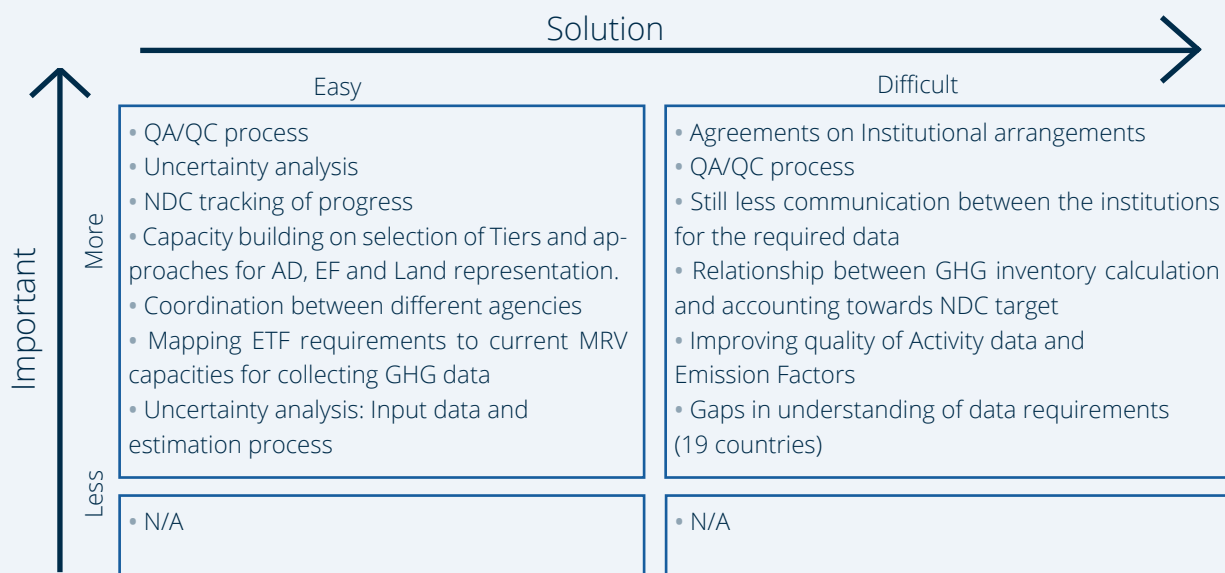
Solution

Important

Easy

Difficult

More

• QA/QC process
• Uncertainty analysis
• NDC tracking of progress
• Capacity building on selection of Tiers and approaches for AD, EF and Land representation.
• Coordination between different agencies
• Mapping ETF requirements to current MRV capacities for collecting GHG data
• Uncertainty analysis: Input data and estimation process

• Agreements on Institutional arrangements
• QA/QC process
• Still less communication between the institutions for the required data
• Relationship between GHG inventory calculation and accounting towards NDC target
• Improving quality of Activity data and Emission Factors
• Gaps in understanding of data requirements (19 countries)

Less

• N/A

• N/A